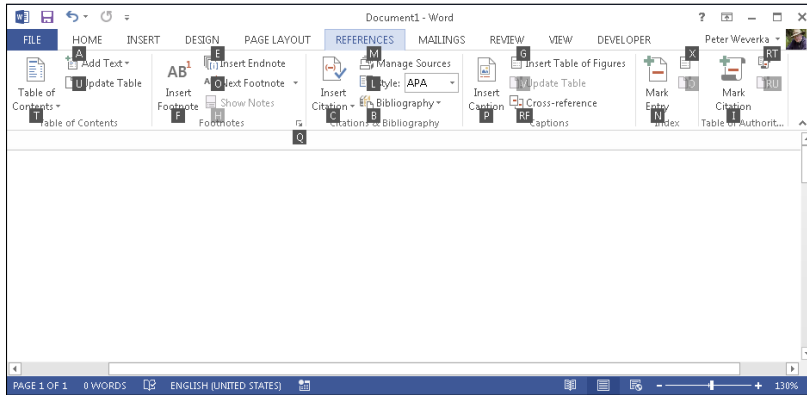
Document1 - Word

? — □ ×

FILE HOME INSERT DESIGN PAGE LAYOUT REFERENCES MAILINGS REVIEW VIEW DEVELOPER Peter Weverka

A E M G X RT

Table of Contents Add Text Update Table U Insert Footnote AB¹ Insert Endnote Next Footnote O Show Notes H Insert Citation Manage Sources Style: APA L Bibliography Insert Caption Insert Table of Figures Update Table Cross-reference Mark Entry Mark Citation

T F C B P RF N I

Table of Contents Footnotes Citations & Bibliography Captions Index Table of Authoriti...

Q

PAGE 1 OF 1 0 WORDS ENGLISH (UNITED STATES) 130%